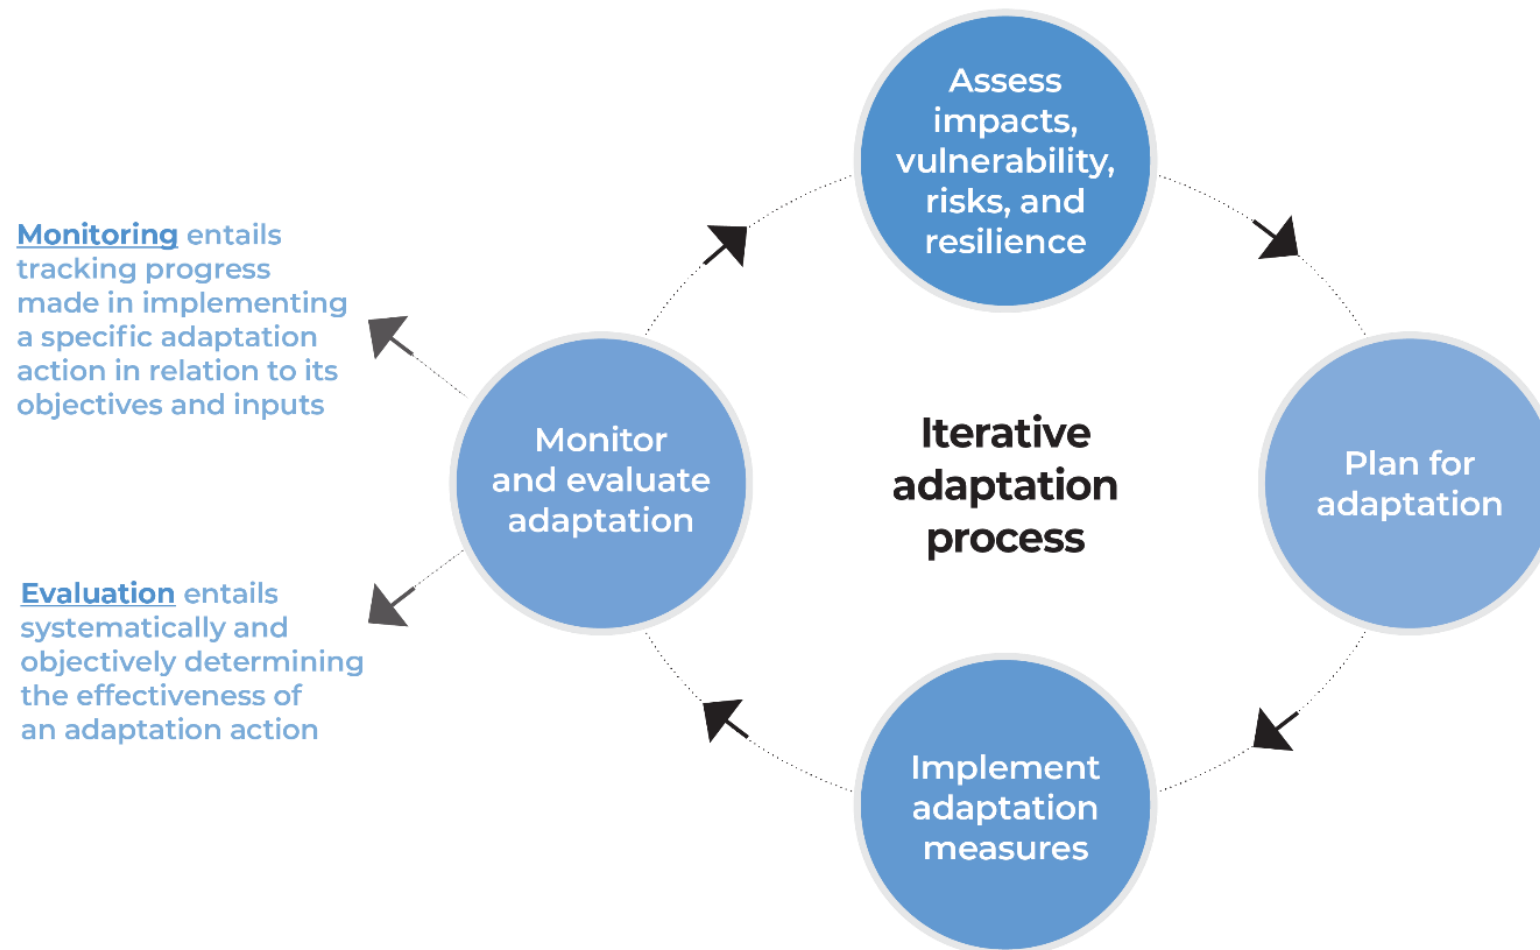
Assess impacts, vulnerability, risks, and resilience

Plan for adaptation

Implement adaptation measures

Monitor and evaluate adaptation

Iterative adaptation process

Monitoring entails tracking progress made in implementing a specific adaptation action in relation to its objectives and inputs

Evaluation entails systematically and objectively determining the effectiveness of an adaptation action